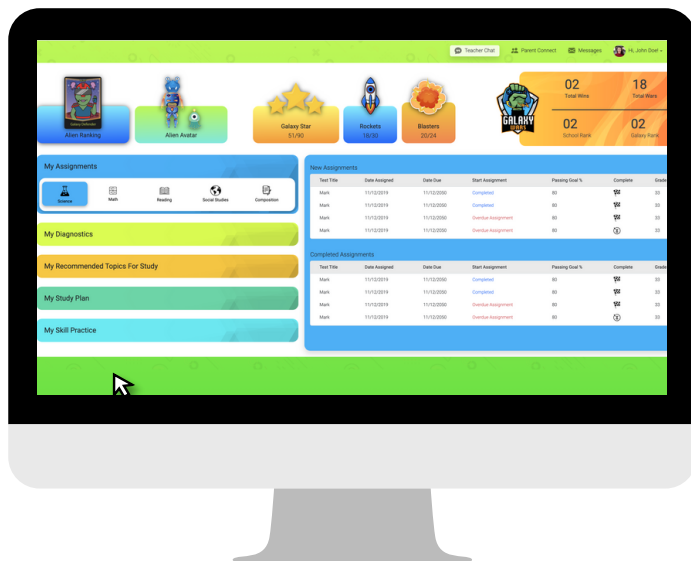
Teacher Chat Parent Connect Messages Hi, John Doe!

Alien Ranking

Alien Avatar

Galaxy Star
51/90

Rockets
18/30

Blasters
20/24

GALAXY WARS

02
Total Wins

18
Total Wars

02
School Rank

02
Galaxy Rank

My Assignments

Science Math Reading Social Studies Composition

My Diagnostics

My Recommended Topics For Study

My Study Plan

My Skill Practice

New Assignments

| Test Title | Date Assigned | Date Due | Start Assignment | Passing Goal % | Complete | Grade |
|---|---|---|---|---|---|---|
| Mark | 11/12/2019 | 11/12/2030 | Completed | 80 | | 33 |
| Mark | 11/12/2019 | 11/12/2030 | Completed | 80 | | 33 |
| Mark | 11/12/2019 | 11/12/2030 | Overdue Assignment | 80 | | 33 |
| Mark | 11/12/2019 | 11/12/2030 | Overdue Assignment | 80 | | 33 |

Completed Assignments

| Test Title | Date Assigned | Date Due | Start Assignment | Passing Goal % | Complete | Grade |
|---|---|---|---|---|---|---|
| Mark | 11/12/2019 | 11/12/2030 | Completed | 80 | | 33 |
| Mark | 11/12/2019 | 11/12/2030 | Completed | 80 | | 33 |
| Mark | 11/12/2019 | 11/12/2030 | Overdue Assignment | 80 | | 33 |
| Mark | 11/12/2019 | 11/12/2030 | Overdue Assignment | 80 | | 33 |